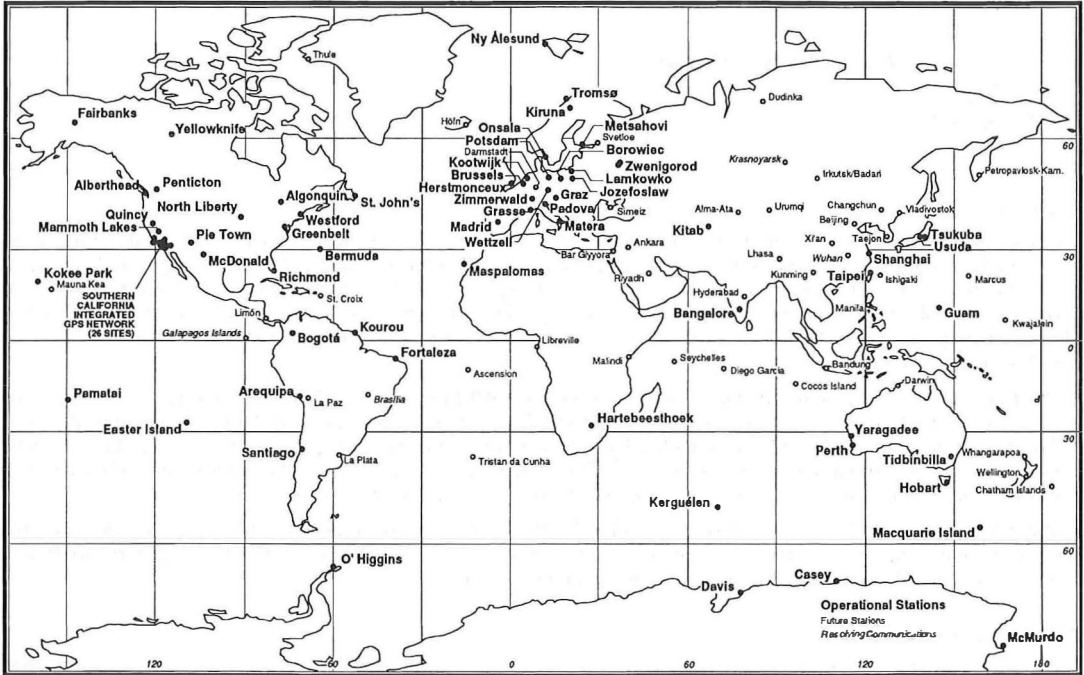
Ny Ålesund
Thule
Tromsø
Kiruna
Dudinka
Fairbanks
Yellowknife
Höln
Onsala
Metsahovi
Potsdam
Svetloe
Darmstadt
Borowiec
Kootwijk
Zwenigorod
Brussels
Krasnoyarsk
Irkutsk/Badari
Petropavlosk-Kam.
Lamkowko
Herstmonceux
Graz
Jozefoslaw
Albertheád
Penticton
Zimmerwald
Algonquin
St. John's
Padova
Alma-Ata
Urumqi
Changchun
Vladivostok
North Liberty
Grasse
Simeiz
Quincy
Westford
Madrid
Matera
Kitab
Beijing
Mammoth Lakes
Greenbelt
Taejon
Tsukuba
Pie Town
Wettzell
Ankara
Xi'an
Usuda
McDonald
Bermuda
Bar Giyyora
Lhasa
Wuhan
Shanghai
Kokee Park
Richmond
Maspalomas
Riyadh
Kunming
Taipei
Ishigaki
Marcus
Mauna Kea
St. Croix
Hyderabad
SOUTHERN CALIFORNIA INTEGRATED GPS NETWORK (26 SITES)
Manila
Guam
Limón
Bangalore
Kwajalein
Galapagos Islands
Bogotá
Kourou
Libreville
Fortaleza
Malindi
Seychelles
Bandung
Ascension
Diego Garcia
Darwin
Cocos Island
Pamatai
Arequipa
La Paz
Brasilia
Hartebeesthoek
Easter Island
Yaragadee
Santiago
La Plata
Tristan da Cunha
Perth
Tidbinbilla
Whangarapoa
Wellington
Hobart
Chatham Islands
Kerguélen
Macquarie Island
O' Higgins
Davis
Casey
Operational Stations
Future Stations
Resolving Communications
McMurdo
60
30
0
30
60
120
60
0
60
120
180